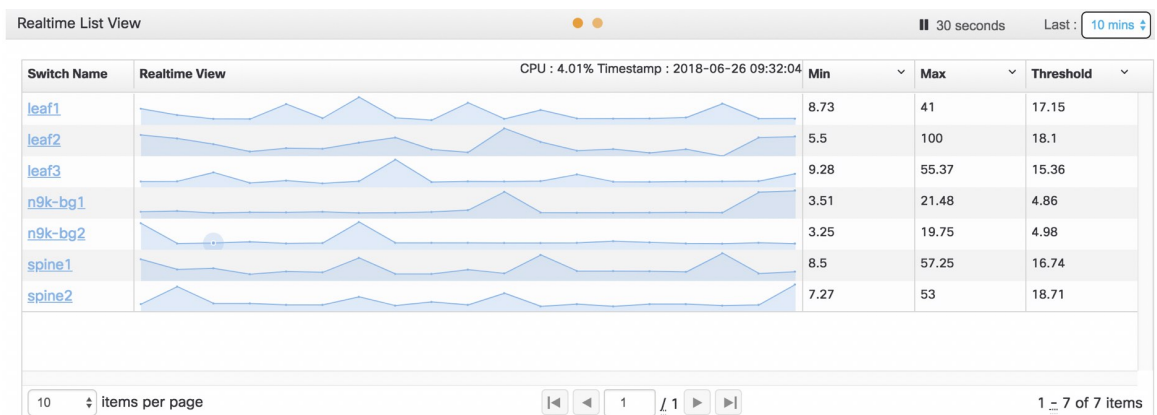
Realtime List View

30 seconds Last : 10 mins

| Switch Name | Realtime View CPU : 4.01% Timestamp : 2018-06-26 09:32:04 | Min | Max | Threshold |
|---|---|---|---|---|
| leaf1 | | 8.73 | 41 | 17.15 |
| leaf2 | | 5.5 | 100 | 18.1 |
| leaf3 | | 9.28 | 55.37 | 15.36 |
| n9k-bg1 | | 3.51 | 21.48 | 4.86 |
| n9k-bg2 | | 3.25 | 19.75 | 4.98 |
| spine1 | | 8.5 | 57.25 | 16.74 |
| spine2 | | 7.27 | 53 | 18.71 |

10 items per page

1 / 1

1 - 7 of 7 items